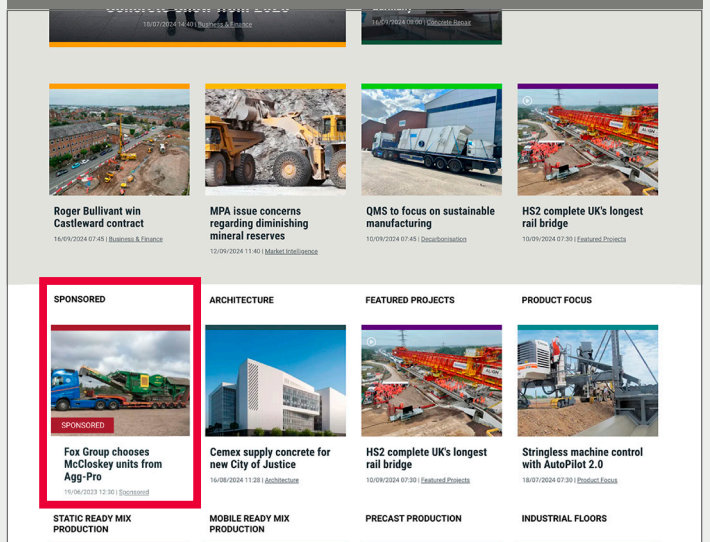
18/07/2024 14:40 | Business & Finance

16/09/2024 08:00 | Concrete Repair

Roger Bullivant win Castleward contract

16/09/2024 07:45 | Business & Finance

MPA issue concerns regarding diminishing mineral reserves

12/09/2024 11:40 | Market Intelligence

QMS to focus on sustainable manufacturing

10/09/2024 07:45 | Decarbonisation

HS2 complete UK's longest rail bridge

10/09/2024 07:30 | Featured Projects

SPONSORED

ARCHITECTURE

FEATURED PROJECTS

PRODUCT FOCUS

SPONSORED

Fox Group chooses McCloskey units from Agg-Pro

19/06/2023 12:30 | Sponsored

Cemex supply concrete for new City of Justice

16/08/2024 11:28 | Architecture

HS2 complete UK's longest rail bridge

10/09/2024 07:30 | Featured Projects

Stringless machine control with AutoPilot 2.0

18/07/2024 07:30 | Product Focus

STATIC READY MIX PRODUCTION

MOBILE READY MIX PRODUCTION

PRECAST PRODUCTION

INDUSTRIAL FLOORS